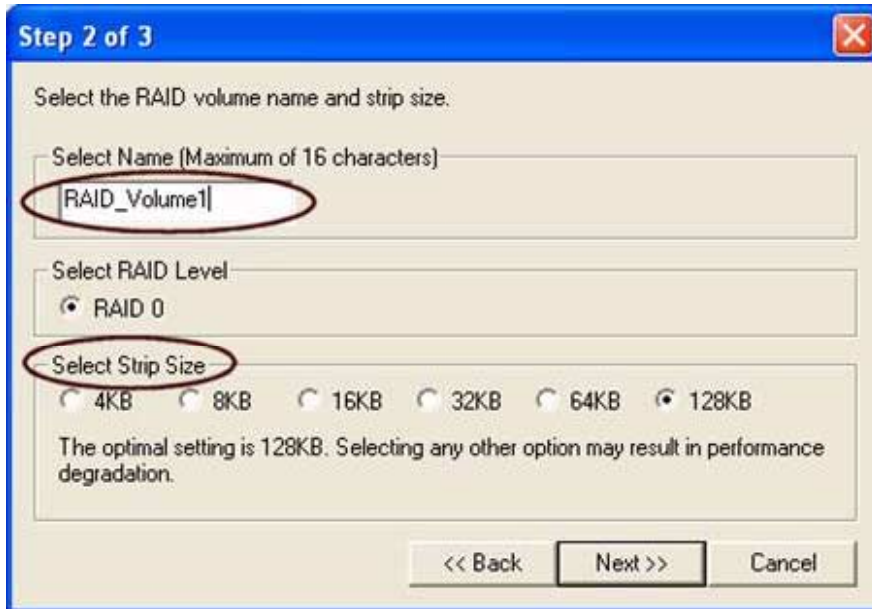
Step 2 of 3

Select the RAID volume name and strip size.

Select Name (Maximum of 16 characters)

RAID_Volume1

Select RAID Level

RAID 0

Select Strip Size

4KB 8KB 16KB 32KB 64KB 128KB

The optimal setting is 128KB. Selecting any other option may result in performance degradation.

<< Back Next >> Cancel